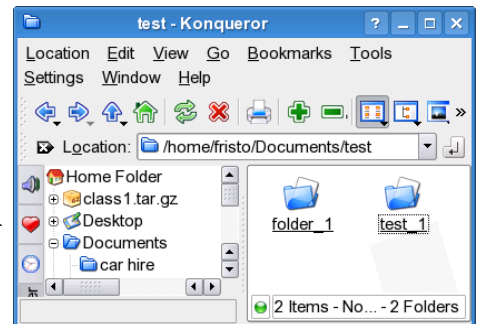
test - Konqueror

Location Edit View Go Bookmarks Tools
Settings Window Help

Location: /home/fristo/Documents/test

Home Folder
class1.tar.gz
Desktop
Documents
car hire

folder_1
test_1

2 Items - No... - 2 Folders